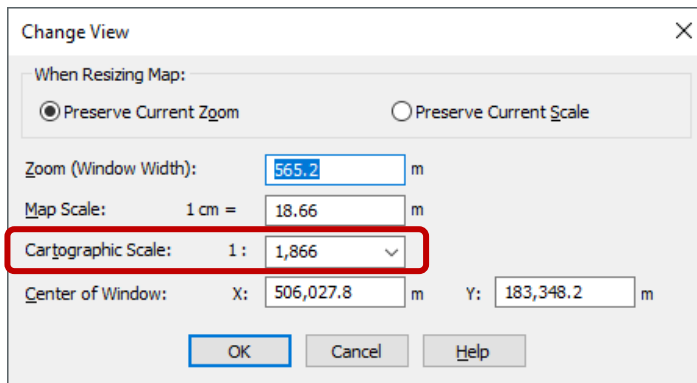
Change View

When Resizing Map:

Preserve Current Zoom

Preserve Current Scale

Zoom (Window Width): 565.2 m

Map Scale: 1 cm = 18.66 m

Cartographic Scale: 1 : 1,866

Center of Window: X: 506,027.8 m Y: 183,348.2 m

OK

Cancel

Help